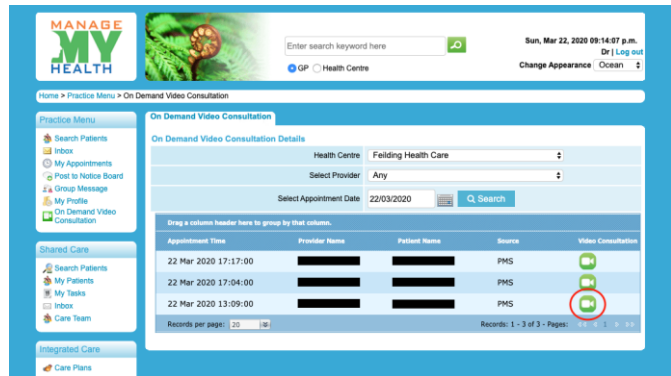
MANAGE MY HEALTH

Enter search keyword here

GP Health Centre

Sun, Mar 22, 2020 09:14:07 p.m.
Dr | Log out
Change Appearance Ocean

Home > Practice Menu > On Demand Video Consultation

Practice Menu
Search Patients
Inbox
My Appointments
Post to Notice Board
Group Message
My Profile
On Demand Video Consultation

Shared Care
Search Patients
My Patients
My Tasks
Inbox
Care Team

Integrated Care
Care Plans

On Demand Video Consultation

On Demand Video Consultation Details

Health Centre: Feilding Health Care
Select Provider: Any
Select Appointment Date: 22/03/2020
Search

Drag a column header here to group by that column.

| Appointment Time | Provider Name | Patient Name | Source | Video Consultation |
|---|---|---|---|---|
| 22 Mar 2020 17:17:00 | | | PMS | |
| 22 Mar 2020 17:04:00 | | | PMS | |
| 22 Mar 2020 13:09:00 | | | PMS | |

Records per page: 20
Records: 1 - 3 of 3 - Pages: 1